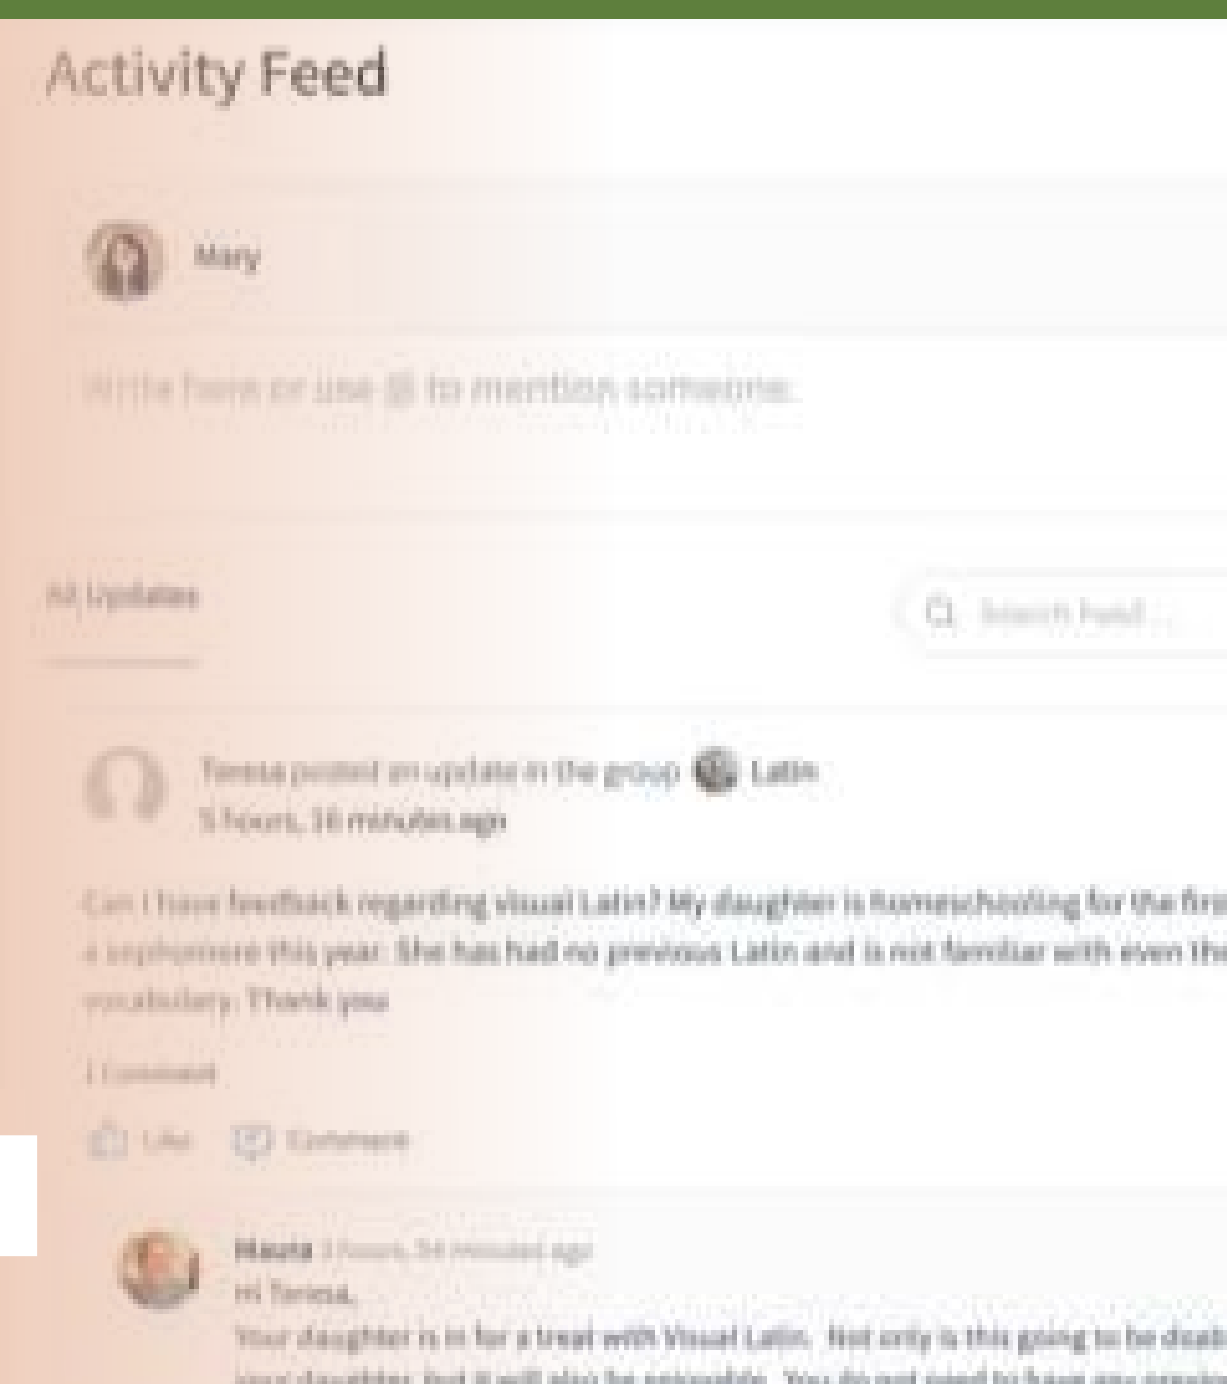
Activity Feed

Mary

Write here or use @ to mention someone.

All Updates

Search Feed...

Teresa posted an update in the group Latin
5 hours, 38 minutes ago

Can I have feedback regarding visual Latin? My daughter is homeschooling for the firs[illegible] a sophomore this year. She has had no previous Latin and is not familiar with even the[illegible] vocabulary. Thank you

1 Comment

Like Comment

Maura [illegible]
Hi Teresa,
Your daughter is in for a treat with Visual Latin. Not only is this going to be doab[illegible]
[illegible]